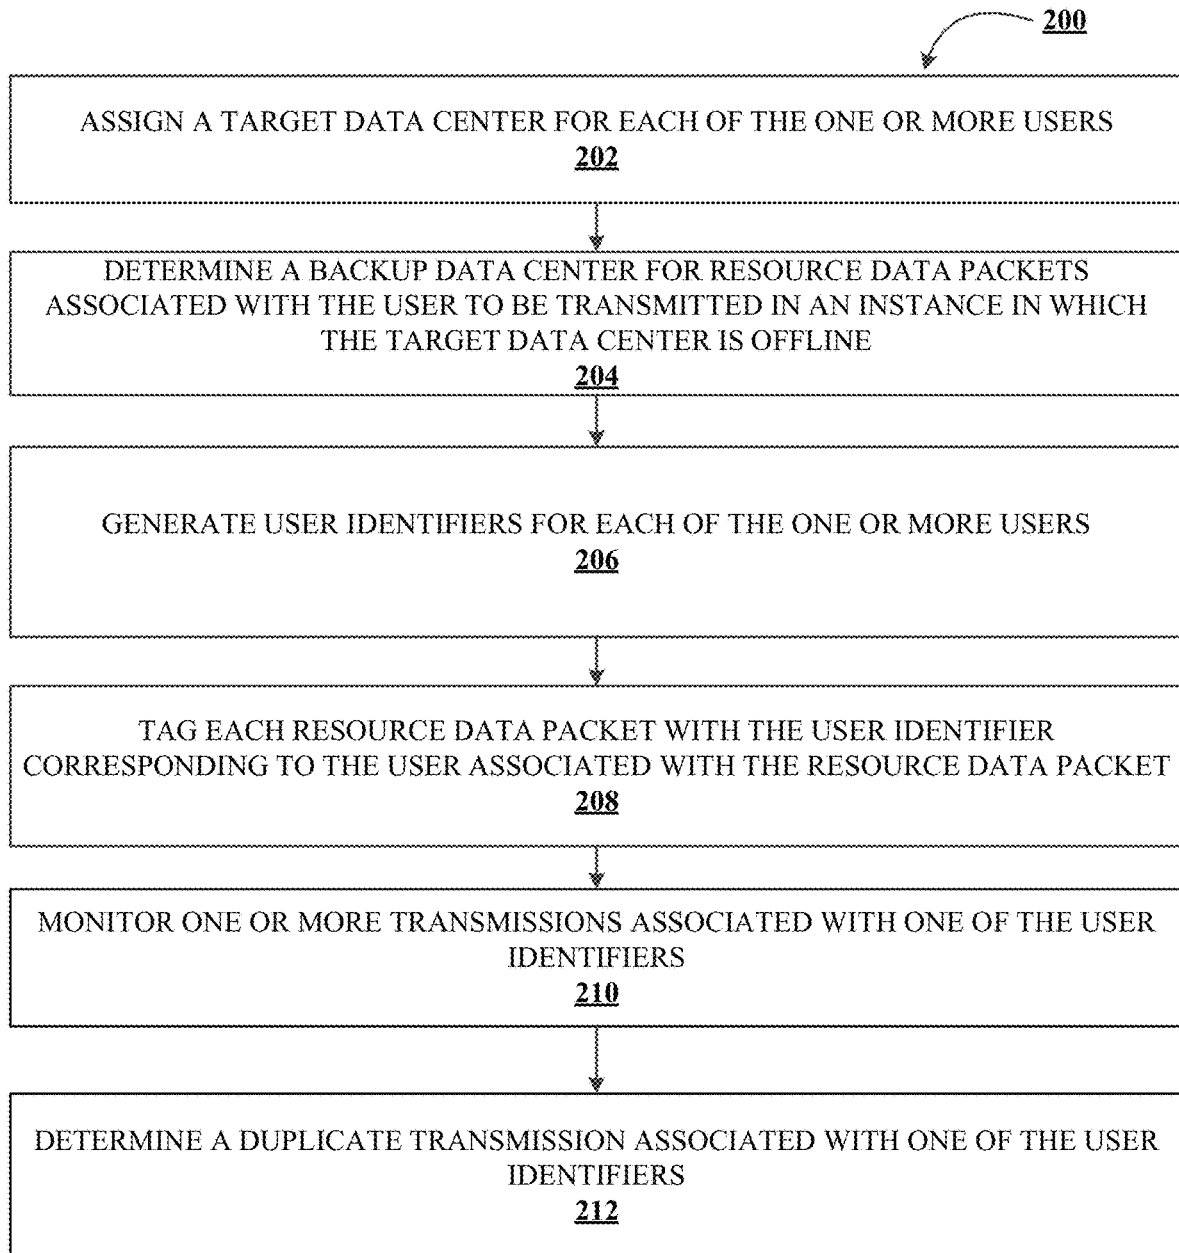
200

ASSIGN A TARGET DATA CENTER FOR EACH OF THE ONE OR MORE USERS
202

DETERMINE A BACKUP DATA CENTER FOR RESOURCE DATA PACKETS ASSOCIATED WITH THE USER TO BE TRANSMITTED IN AN INSTANCE IN WHICH THE TARGET DATA CENTER IS OFFLINE
204

GENERATE USER IDENTIFIERS FOR EACH OF THE ONE OR MORE USERS
206

TAG EACH RESOURCE DATA PACKET WITH THE USER IDENTIFIER CORRESPONDING TO THE USER ASSOCIATED WITH THE RESOURCE DATA PACKET
208

MONITOR ONE OR MORE TRANSMISSIONS ASSOCIATED WITH ONE OF THE USER IDENTIFIERS
210

DETERMINE A DUPLICATE TRANSMISSION ASSOCIATED WITH ONE OF THE USER IDENTIFIERS
212